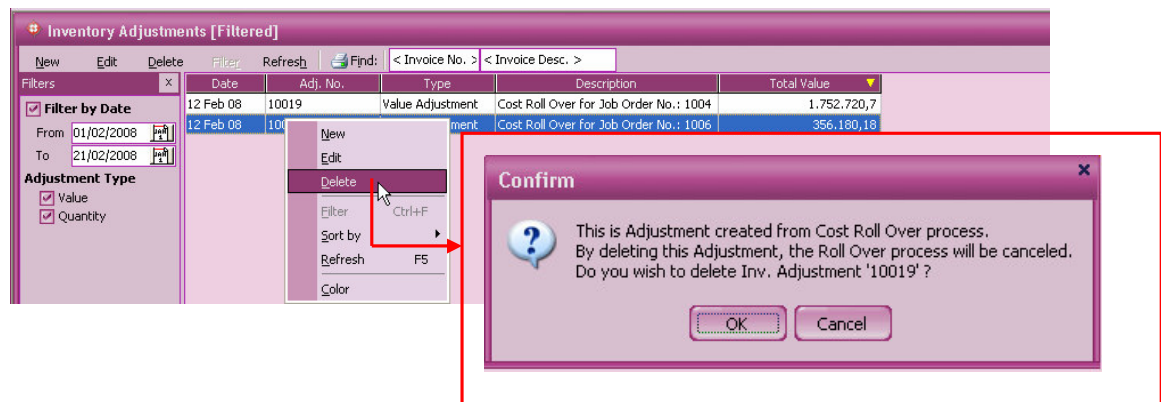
Inventory Adjustments [Filtered]

New Edit Delete Filter Refresh Find: < Invoice No. > < Invoice Desc. >

Filters ×

Filter by Date

From 01/02/2008

To 21/02/2008

Adjustment Type

Value

Quantity

| Date | Adj. No. | Type | Description | Total Value |
|---|---|---|---|---|
| 12 Feb 08 | 10019 | Value Adjustment | Cost Roll Over for Job Order No.: 1004 | 1.752.720,7 |
| 12 Feb 08 | 100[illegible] | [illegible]ment | Cost Roll Over for Job Order No.: 1006 | 356.180,18 |

New
Edit
Delete
Filter Ctrl+F
Sort by
Refresh F5
Color

Confirm ×

This is Adjustment created from Cost Roll Over process.
By deleting this Adjustment, the Roll Over process will be canceled.
Do you wish to delete Inv. Adjustment '10019' ?

OK Cancel